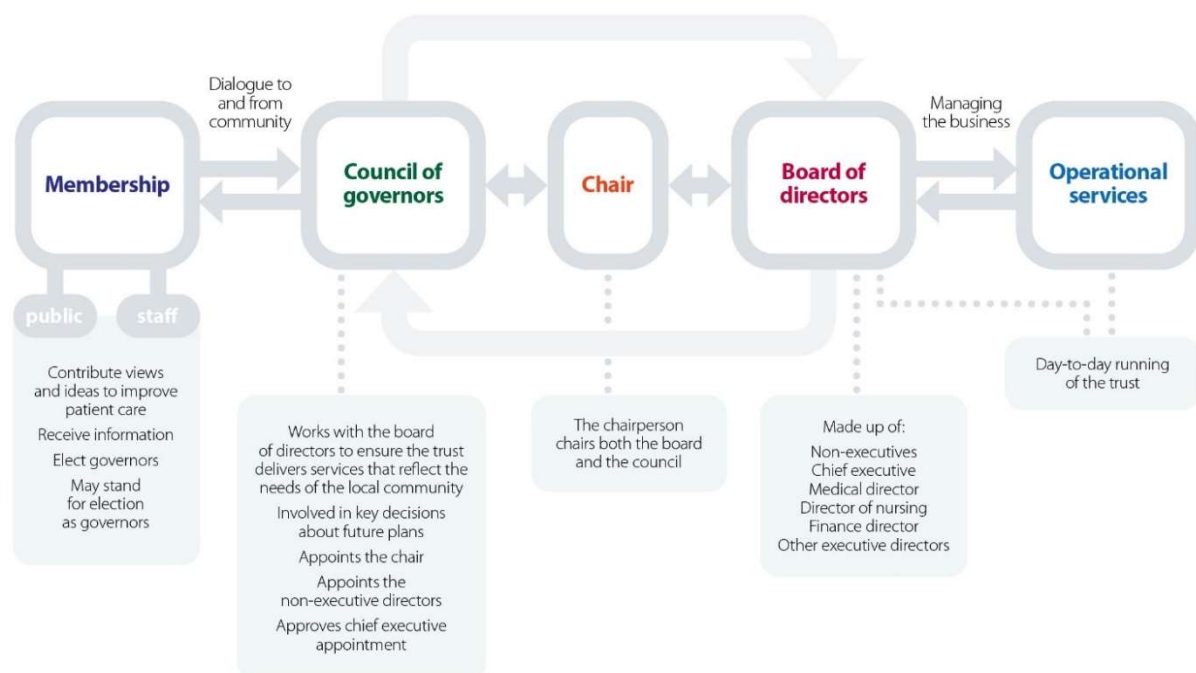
Dialogue to and from community

Membership

public

staff

Contribute views and ideas to improve patient care

Receive information

Elect governors

May stand for election as governors

Council of governors

Works with the board of directors to ensure the trust delivers services that reflect the needs of the local community

Involved in key decisions about future plans

Appoints the chair

Appoints the non-executive directors

Approves chief executive appointment

Chair

The chairperson chairs both the board and the council

Board of directors

Made up of:

Non-executives

Chief executive

Medical director

Director of nursing

Finance director

Other executive directors

Managing the business

Operational services

Day-to-day running of the trust